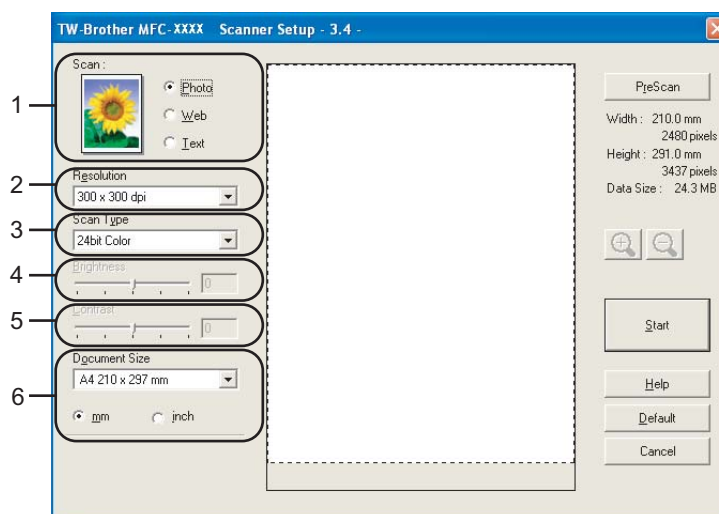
TW-Brother MFC-XXXX Scanner Setup - 3.4 -

1
Scan :
Photo
Web
Text

2
Resolution
300 x 300 dpi

3
Scan Type
24bit Color

4
Brightness
0

5
Contrast
0

6
Document Size
A4 210 x 297 mm
mm
inch

PreScan
Width : 210.0 mm
2480 pixels
Height : 291.0 mm
3437 pixels
Data Size : 24.3 MB

Start
Help
Default
Cancel